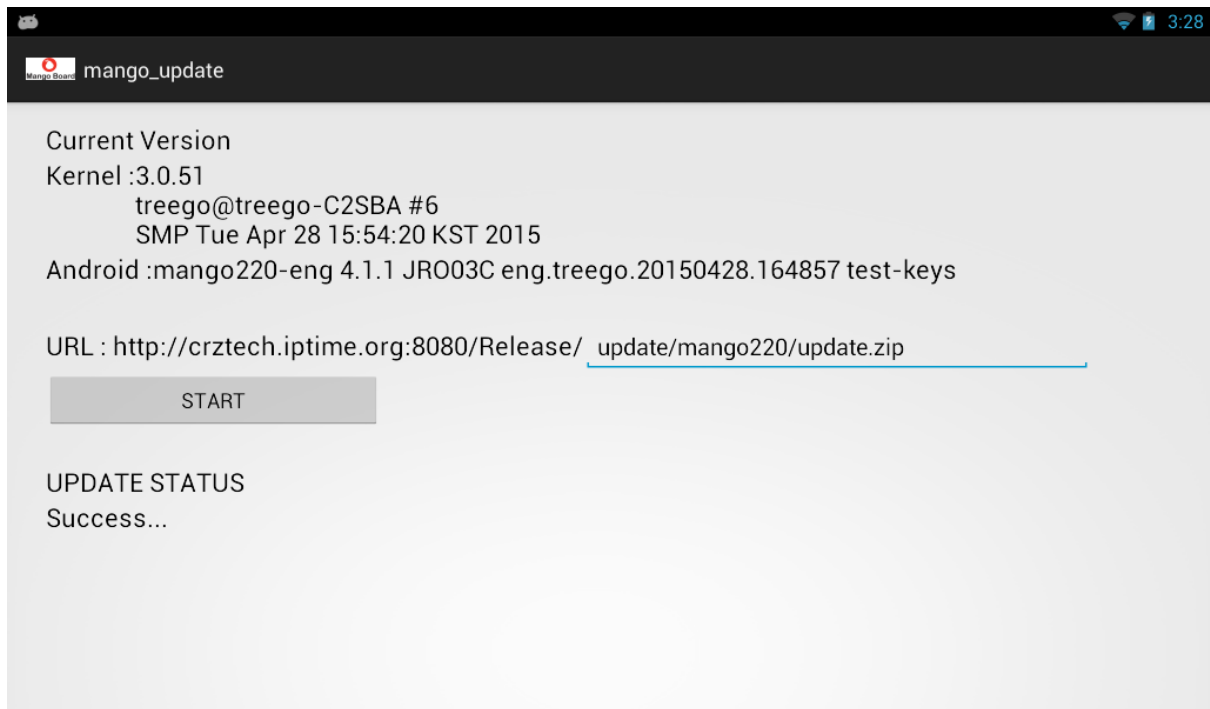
3:28

Mango Board mango_update

Current Version
Kernel :3.0.51
treego@treego-C2SBA #6
SMP Tue Apr 28 15:54:20 KST 2015
Android :mango220-eng 4.1.1 JRO03C eng.treego.20150428.164857 test-keys

URL : http://crztech.iptime.org:8080/Release/ update/mango220/update.zip

START

UPDATE STATUS
Success...